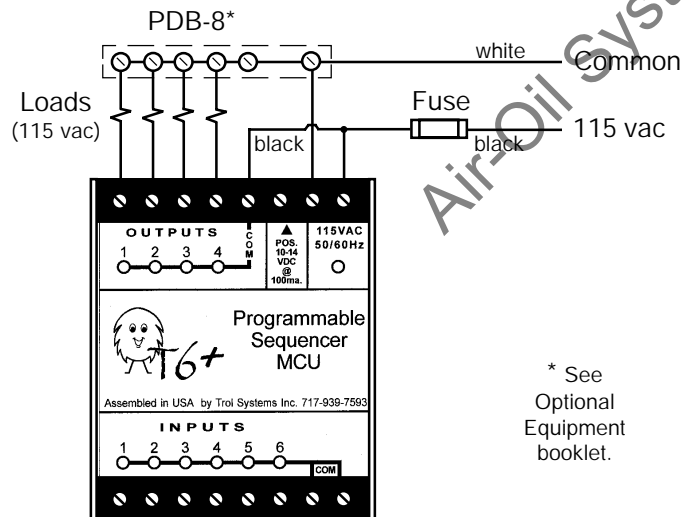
PDB-8*

white

Common

Loads (115 vac)

Fuse

black

black

115 vac

Air-Oil Sys

OUTPUTS

1 2 3 4

COM

▲ POS. 10-14 VDC @ 100ma.

115VAC 50/60Hz

T6+

Programmable Sequencer MCU

Assembled in USA by Troi Systems Inc. 717-939-7593

INPUTS

1 2 3 4 5 6

COM

* See Optional Equipment booklet.